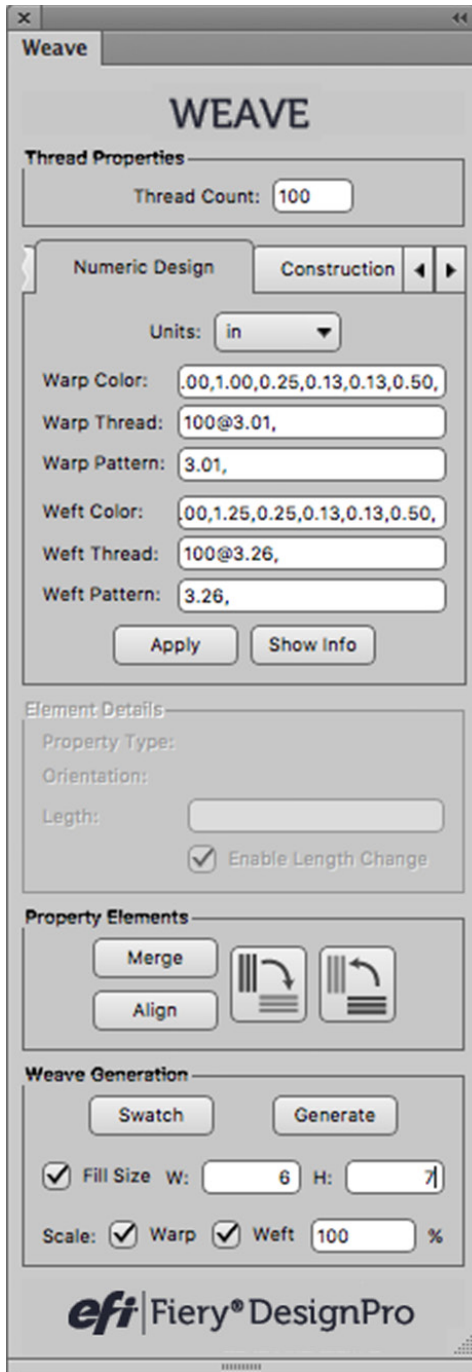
Weave

WEAVE

Thread Properties

Thread Count: 100

Numeric Design | Construction

Units: in

Warp Color: .00,1.00,0.25,0.13,0.13,0.50,

Warp Thread: 100@3.01,

Warp Pattern: 3.01,

Weft Color: .00,1.25,0.25,0.13,0.13,0.50,

Weft Thread: 100@3.26,

Weft Pattern: 3.26,

Apply | Show Info

Element Details

Property Type:

Orientation:

Legth:

Enable Length Change

Property Elements

Merge

Align

Weave Generation

Swatch | Generate

Fill Size W: 6 H: 7

Scale: Warp Weft 100 %

efi | Fiery® DesignPro